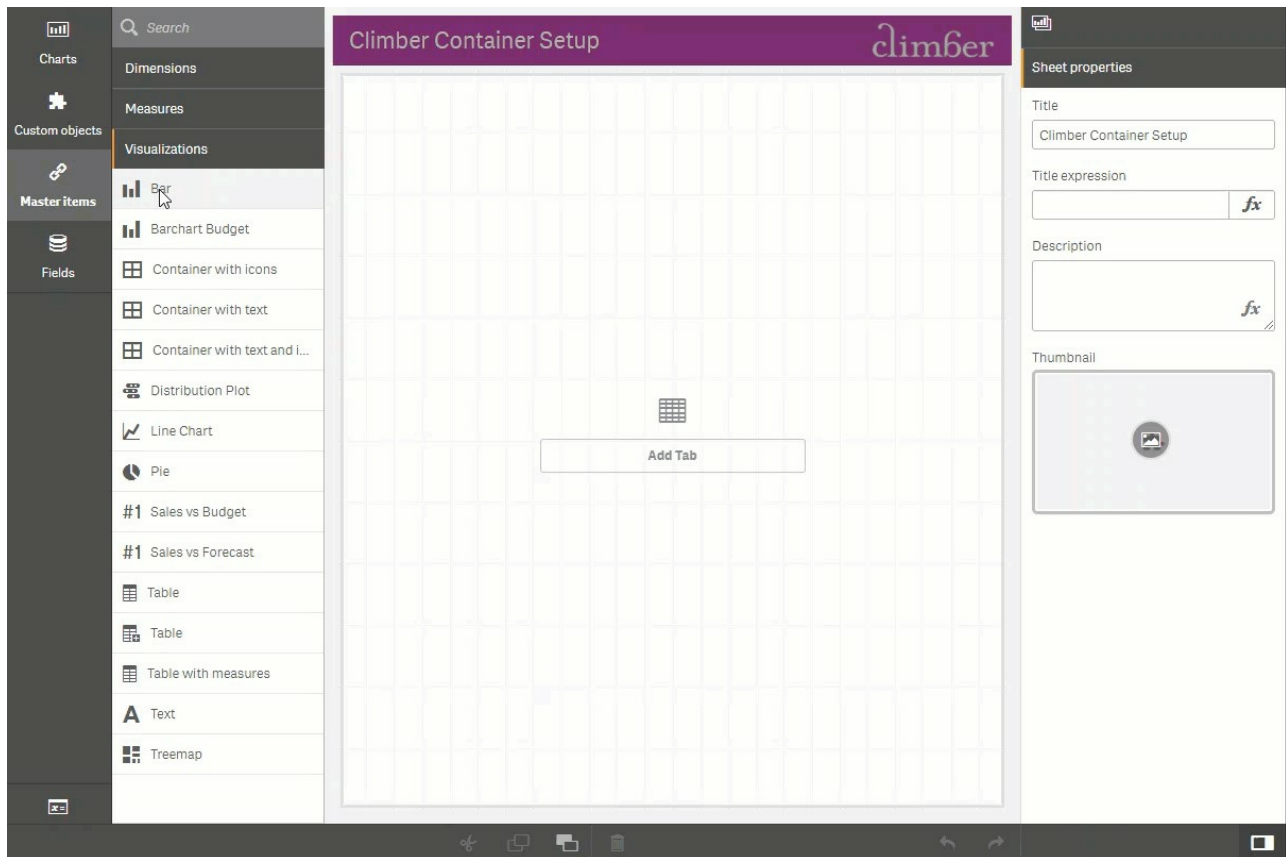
Charts

Custom objects

Master items

Fields

Search

Dimensions

Measures

Visualizations

Bar

Barchart Budget

Container with icons

Container with text

Container with text and i...

Distribution Plot

Line Chart

Pie

#1 Sales vs Budget

#1 Sales vs Forecast

Table

Table

Table with measures

A Text

Treemap

Climber Container Setup

climber

Add Tab

Sheet properties

Title

Climber Container Setup

Title expression

$fx$

Description

$fx$

Thumbnail